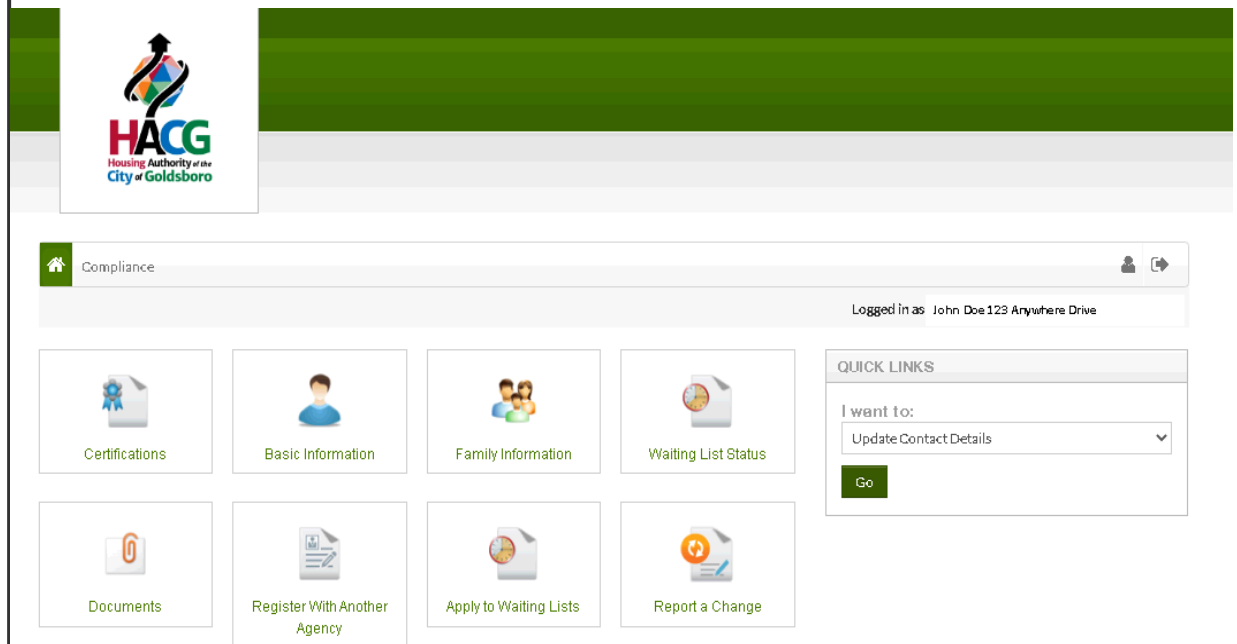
HACG
Housing Authority of the City of Goldsboro

Compliance

Logged in as John Doe 123 Anywhere Drive

Certifications

Basic Information

Family Information

Waiting List Status

Documents

Register With Another Agency

Apply to Waiting Lists

Report a Change

QUICK LINKS

I want to:

Update Contact Details

Go